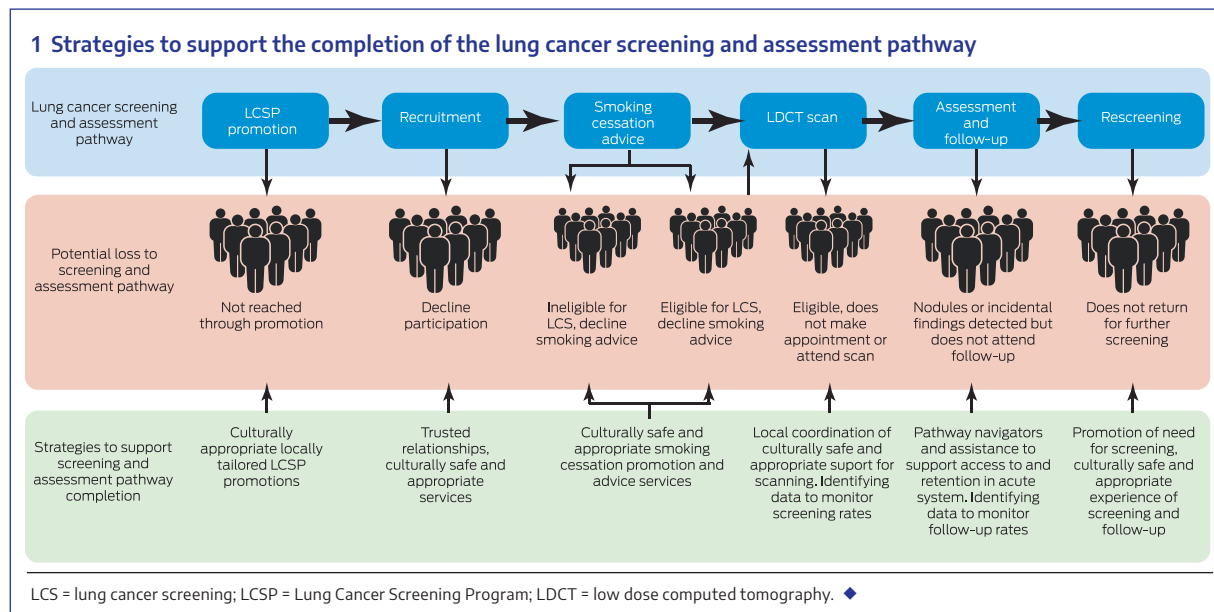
1 Strategies to support the completion of the lung cancer screening and assessment pathway

Lung cancer screening and assessment pathway

LCSP promotion

Recruitment

Smoking cessation advice

LDCT scan

Assessment and follow-up

Rescreening

Potential loss to screening and assessment pathway

Not reached through promotion

Decline participation

Ineligible for LCS, decline smoking advice

Eligible for LCS, decline smoking advice

Eligible, does not make appointment or attend scan

Nodules or incidental findings detected but does not attend follow-up

Does not return for further screening

Strategies to support screening and assessment pathway completion

Culturally appropriate locally tailored LCSP promotions

Trusted relationships, culturally safe and appropriate services

Culturally safe and appropriate smoking cessation promotion and advice services

Local coordination of culturally safe and appropriate suport for scanning. Identifying data to monitor screening rates

Pathway navigators and assistance to support access to and retention in acute system. Identifying data to monitor follow-up rates

Promotion of need for screening, culturally safe and appropriate experience of screening and follow-up

LCS = lung cancer screening; LCSP = Lung Cancer Screening Program; LDCT = low dose computed tomography. ◆